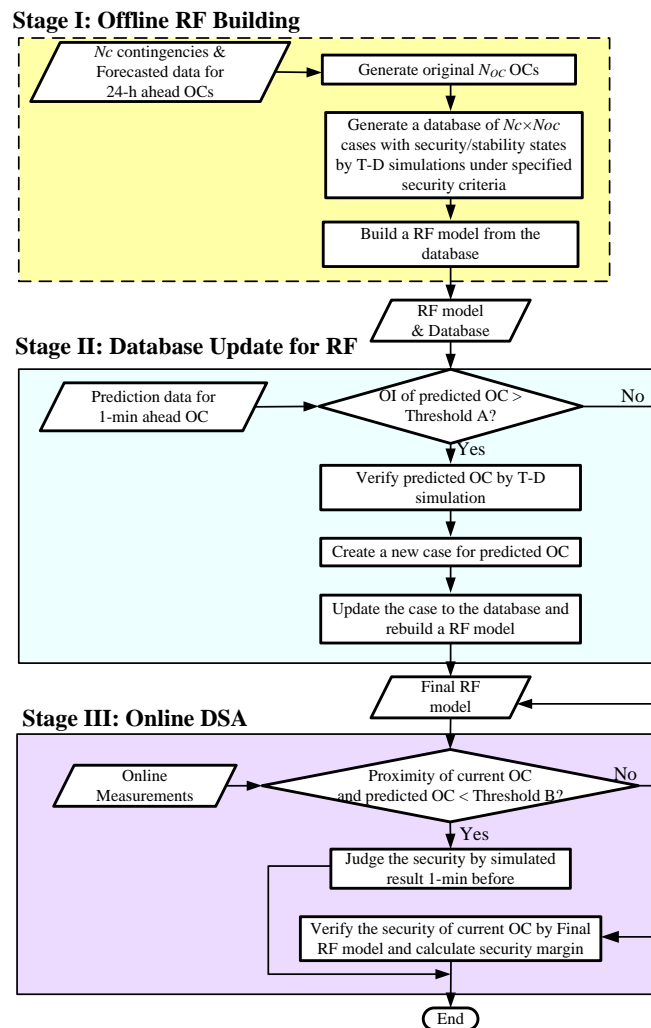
Stage I: Offline RF Building

*Nc* contingencies & Forecasted data for 24-h ahead OCs

Generate original $N_{OC}$ OCs

Generate a database of $Nc \times Noc$ cases with security/stability states by T-D simulations under specified security criteria

Build a RF model from the database

RF model & Database

Stage II: Database Update for RF

Prediction data for 1-min ahead OC

OI of predicted OC > Threshold A?

No

Yes

Verify predicted OC by T-D simulation

Create a new case for predicted OC

Update the case to the database and rebuild a RF model

Final RF model

Stage III: Online DSA

Online Measurements

Proximity of current OC and predicted OC < Threshold B?

No

Yes

Judge the security by simulated result 1-min before

Verify the security of current OC by Final RF model and calculate security margin

End